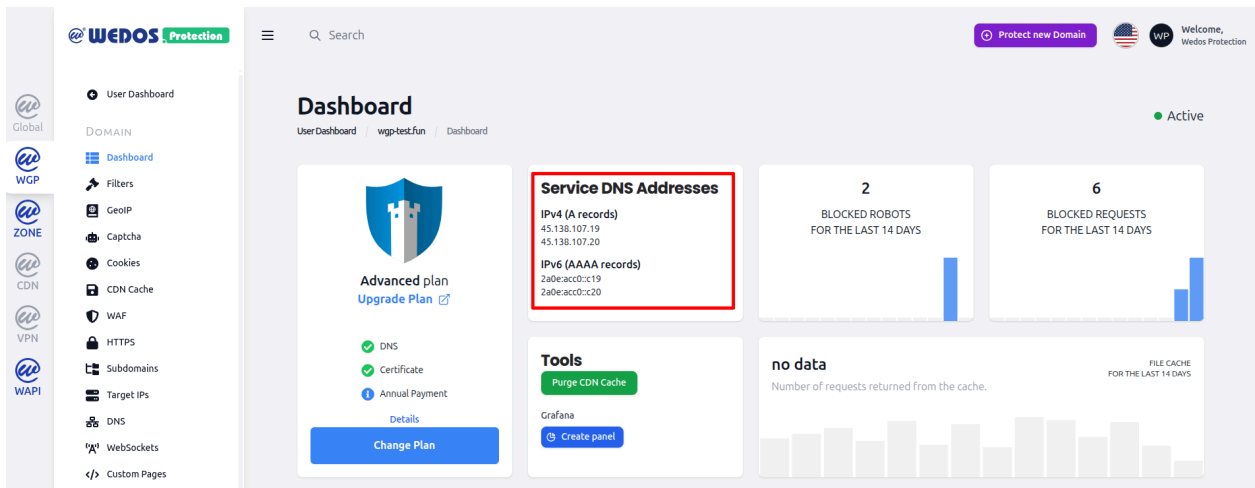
WEDOS Protection

Search

Protect new Domain

WP Welcome, Wedos Protection

Global
WGP
ZONE
CDN
VPN
WAPI

User Dashboard

DOMAIN

Dashboard
Filters
GeoIP
Captcha
Cookies
CDN Cache
WAF
HTTPS
Subdomains
Target IPs
DNS
WebSockets
Custom Pages

Dashboard

User Dashboard / wgp-test.fun / Dashboard

Active

Advanced plan
Upgrade Plan

DNS
Certificate
Annual Payment

Details

Change Plan

Service DNS Addresses

IPv4 (A records)
45.138.107.19
45.138.107.20

IPv6 (AAAA records)
2a0e:acc0::c19
2a0e:acc0::c20

2
BLOCKED ROBOTS
FOR THE LAST 14 DAYS

6
BLOCKED REQUESTS
FOR THE LAST 14 DAYS

Tools

Purge CDN Cache

Grafana

Create panel

no data

Number of requests returned from the cache.

FILE CACHE
FOR THE LAST 14 DAYS